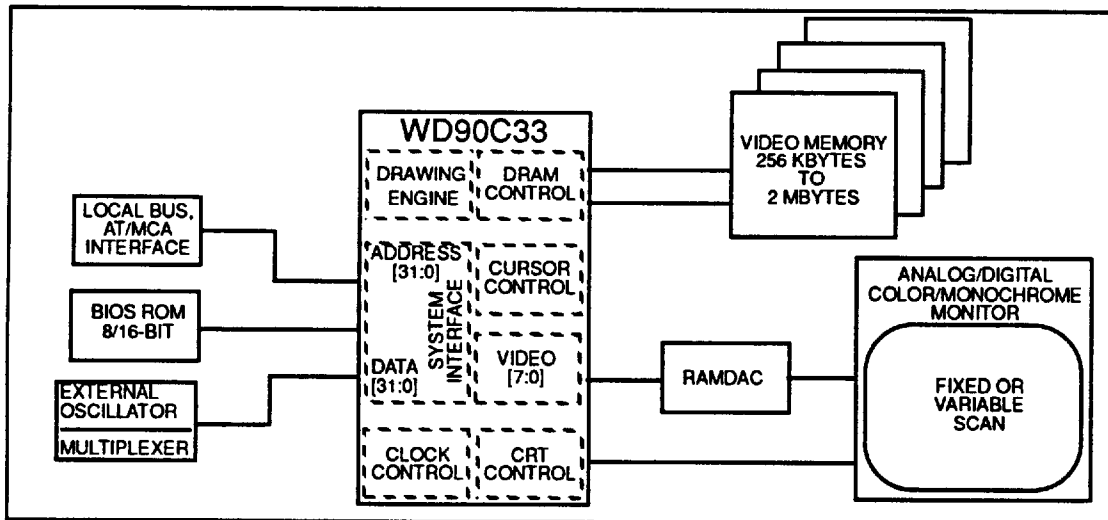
WD90C33

DRAWING ENGINE

DRAM CONTROL

VIDEO MEMORY 256 KBYTES TO 2 MBYTES

LOCAL BUS, AT/MCA INTERFACE

ADDRESS [31:0]

SYSTEM INTERFACE

DATA [31:0]

CURSOR CONTROL

VIDEO [7:0]

BIOS ROM 8/16-BIT

EXTERNAL OSCILLATOR

MULTIPLEXER

RAMDAC

ANALOG/DIGITAL COLOR/MONOCHROME MONITOR

FIXED OR VARIABLE SCAN

CLOCK CONTROL

CRT CONTROL